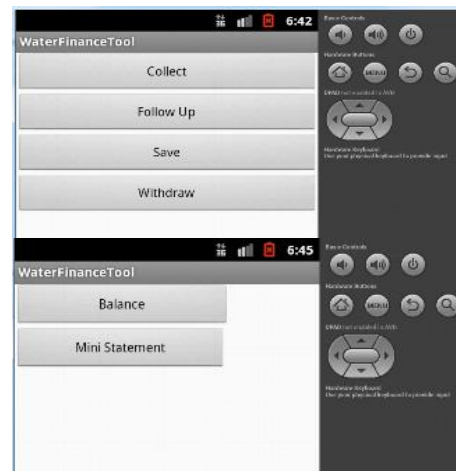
6:42
WaterFinanceTool
Collect
Follow Up
Save
Withdraw

Basic Controls
Hardware Buttons
MENU
DPAD not enabled in AVD
Hardware Keyboard
Use your physical keyboard to provide input

6:45
WaterFinanceTool
Balance
Mini Statement

Basic Controls
Hardware Buttons
MENU
DPAD not enabled in AVD
Hardware Keyboard
Use your physical keyboard to provide input